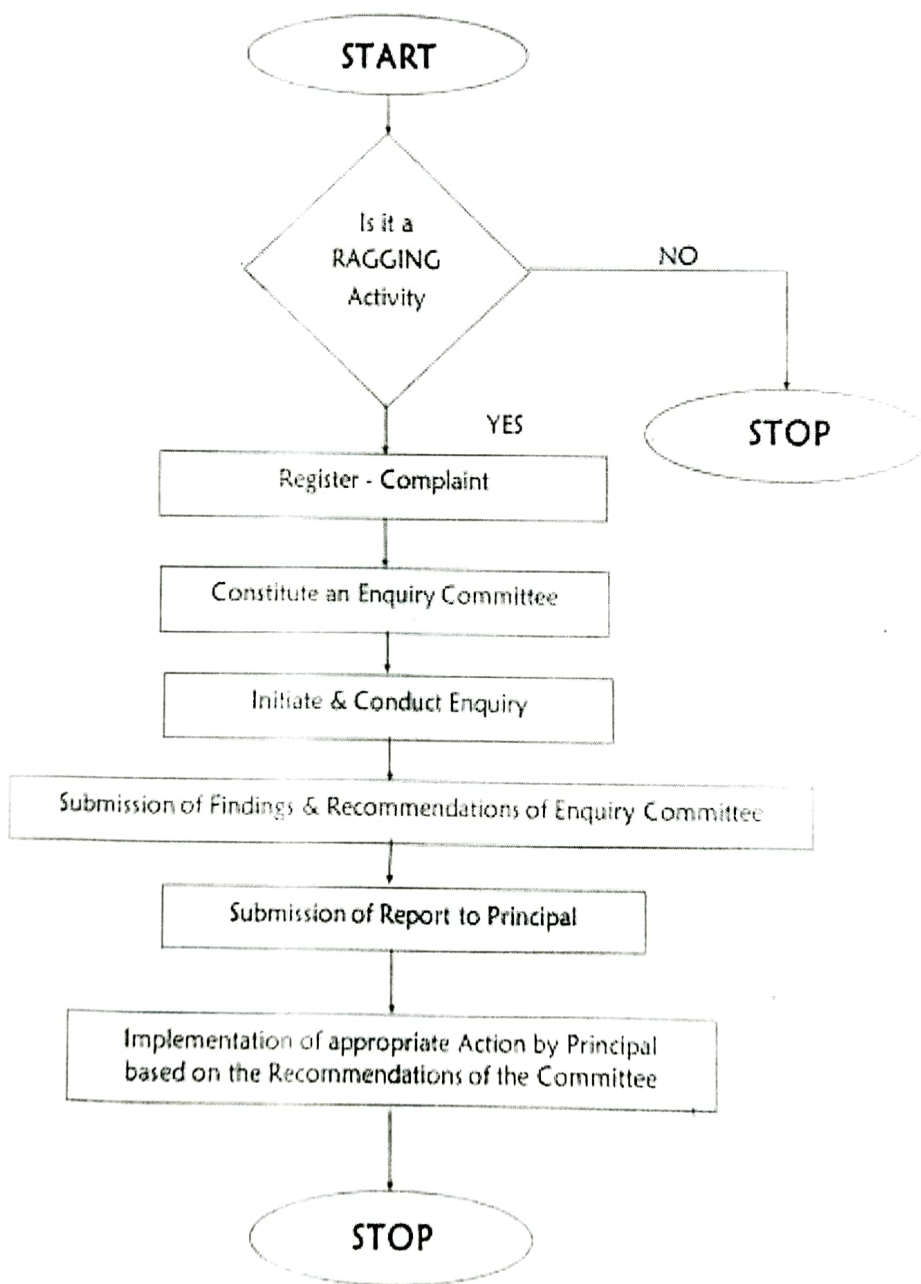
START

Is it a RAGGING Activity

NO

STOP

YES

Register - Complaint

Constitute an Enquiry Committee

Initiate & Conduct Enquiry

Submission of Findings & Recommendations of Enquiry Committee

Submission of Report to Principal

Implementation of appropriate Action by Principal based on the Recommendations of the Committee

STOP